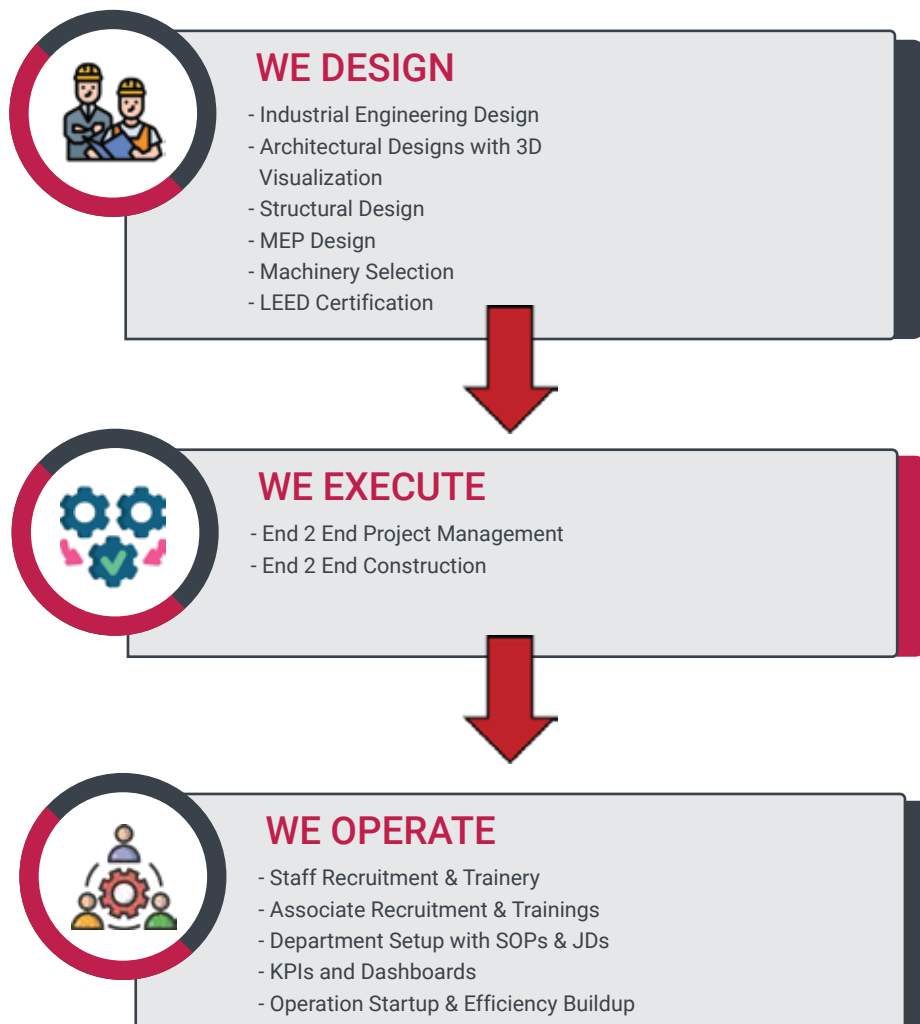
WE DESIGN

- Industrial Engineering Design
- Architectural Designs with 3D Visualization
- Structural Design
- MEP Design
- Machinery Selection
- LEED Certification

WE EXECUTE

- End 2 End Project Management
- End 2 End Construction

WE OPERATE

- Staff Recruitment & Trainery
- Associate Recruitment & Trainings
- Department Setup with SOPs & JDs
- KPIs and Dashboards
- Operation Startup & Efficiency Buildup